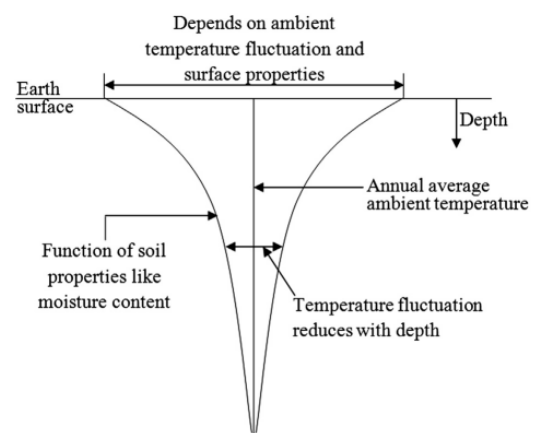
Depends on ambient temperature fluctuation and surface properties

Earth surface

Depth

Annual average ambient temperature

Function of soil properties like moisture content

Temperature fluctuation reduces with depth